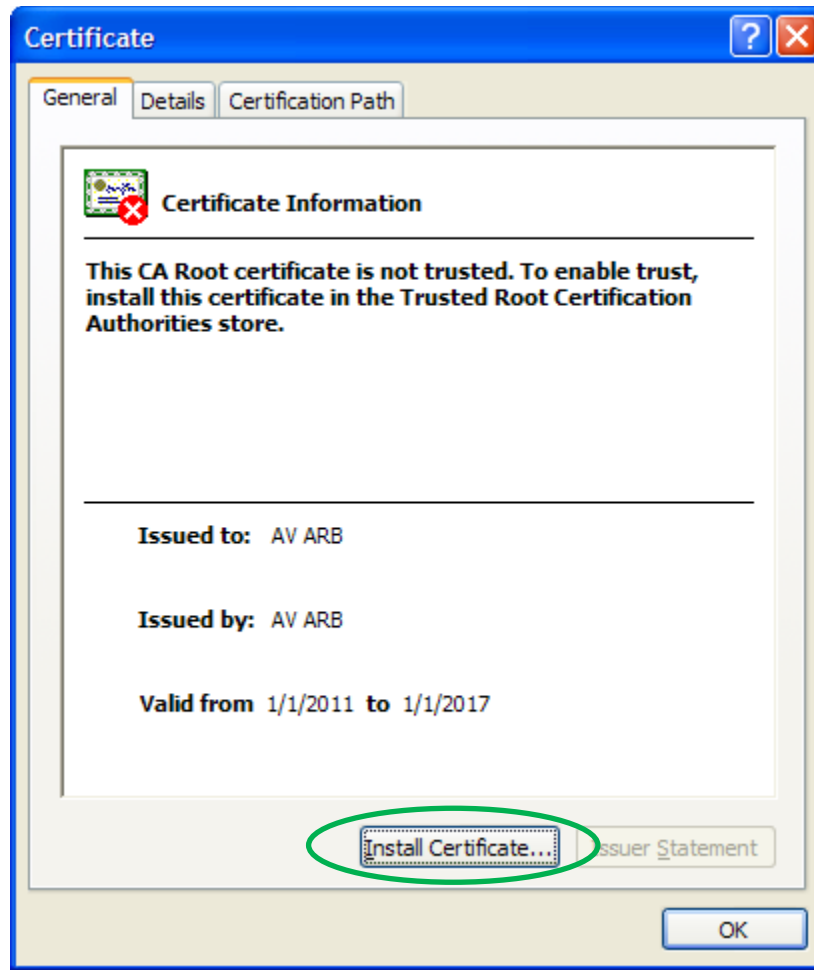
Certificate

General | Details | Certification Path

Certificate Information

This CA Root certificate is not trusted. To enable trust, install this certificate in the Trusted Root Certification Authorities store.

Issued to: AV ARB

Issued by: AV ARB

Valid from 1/1/2011 to 1/1/2017

Install Certificate... | Issuer Statement

OK